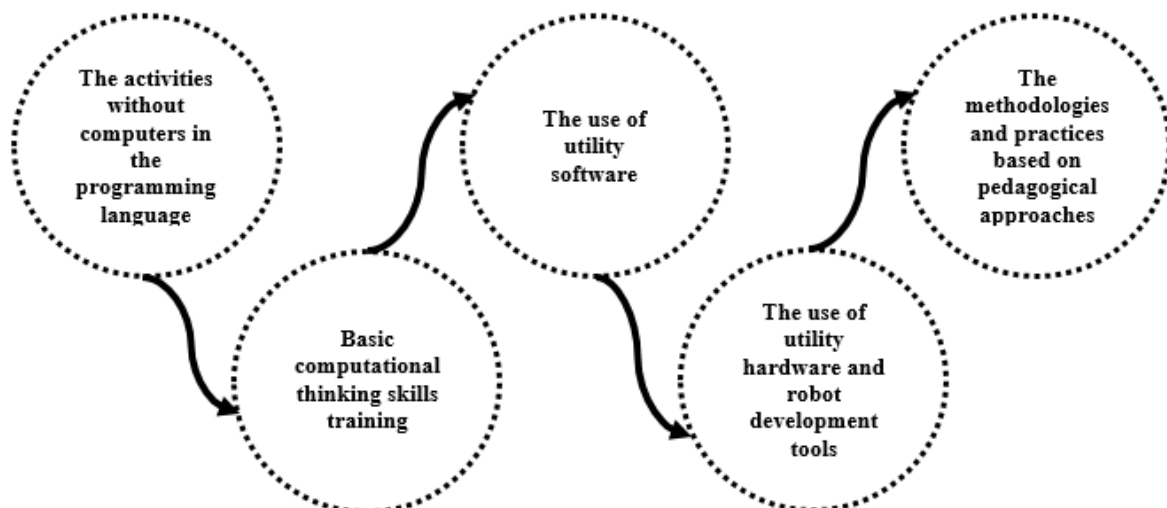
The activities without computers in the programming language

Basic computational thinking skills training

The use of utility software

The use of utility hardware and robot development tools

The methodologies and practices based on pedagogical approaches